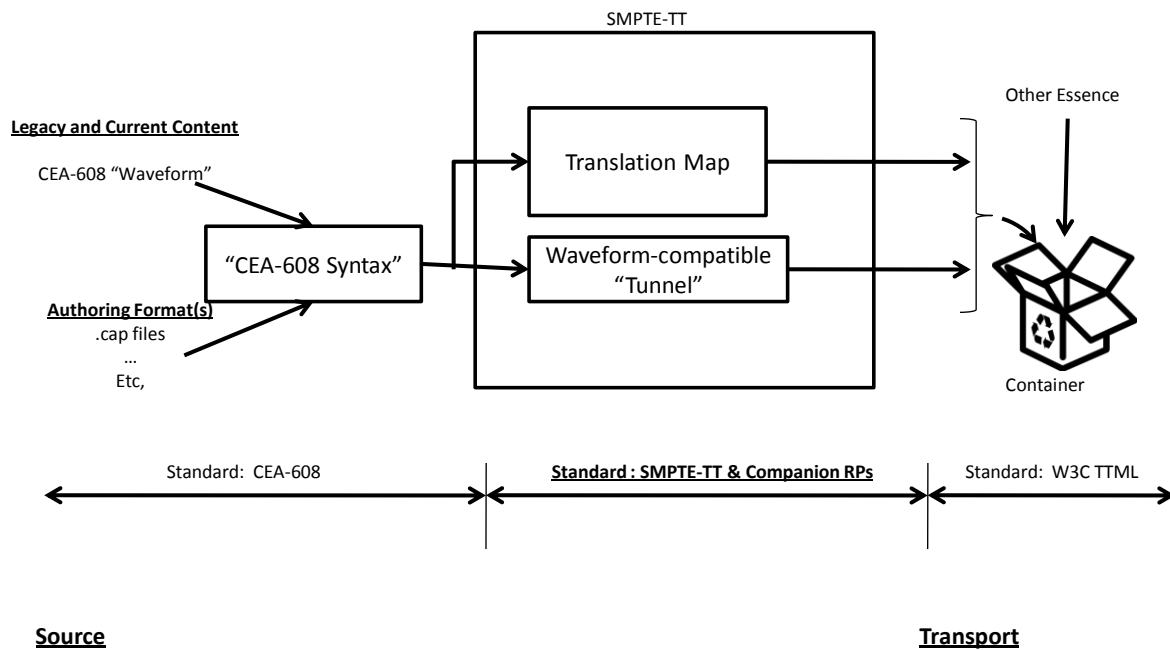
SMPTE-TT

Other Essence

Legacy and Current Content

CEA-608 “Waveform”

Translation Map

“CEA-608 Syntax”

Waveform-compatible “Tunnel”

Authoring Format(s)
.cap files
…
Etc,

Container

Standard: CEA-608

Standard : SMPTE-TT & Companion RPs

Standard: W3C TTML

Source

Transport